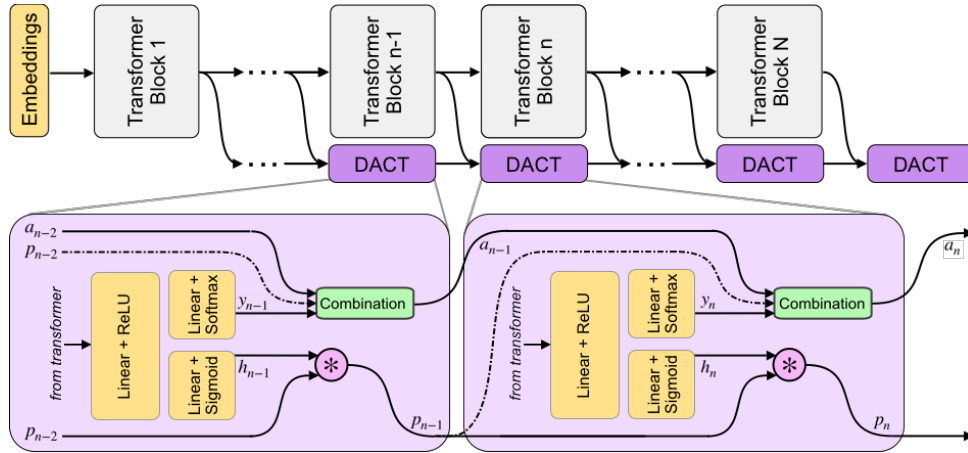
Embeddings

Transformer Block 1

Transformer Block n-1

Transformer Block n

Transformer Block N

DACT

DACT

DACT

DACT

$a_{n-2}$

$p_{n-2}$

from transformer

Linear + ReLU

Linear + Softmax

$y_{n-1}$

Combination

Linear + Sigmoid

$h_{n-1}$

$*$

$p_{n-2}$

$p_{n-1}$

$a_{n-1}$

from transformer

Linear + ReLU

Linear + Softmax

$y_n$

Combination

Linear + Sigmoid

$h_n$

$*$

$p_n$

$a_n$